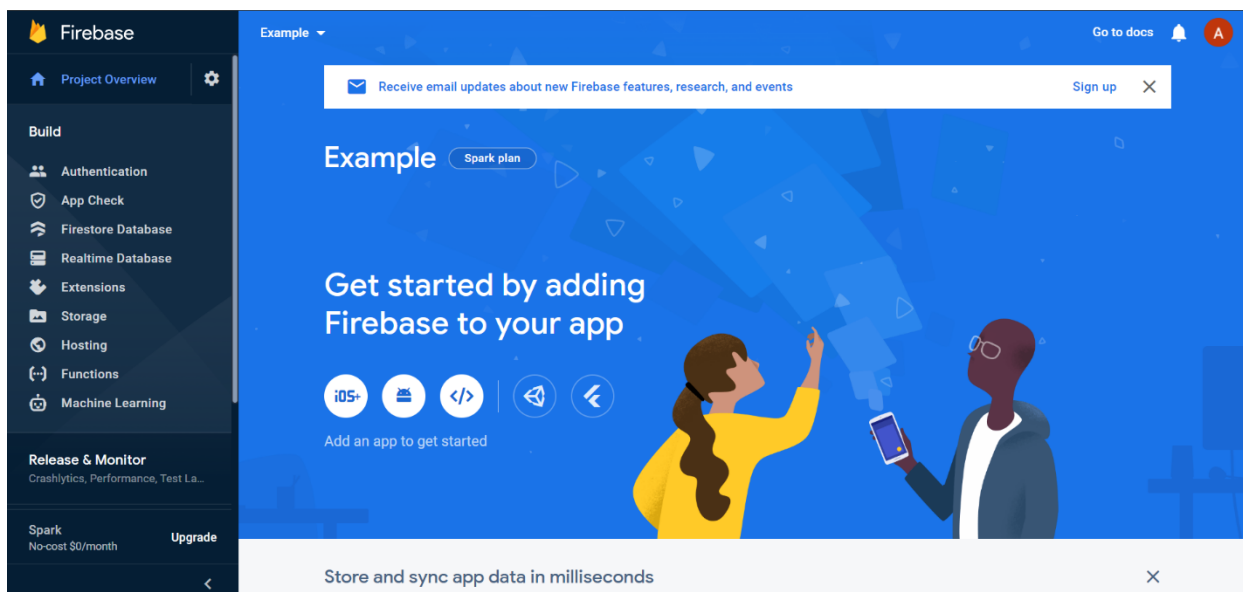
Firebase

Project Overview

Build

Authentication
App Check
Firestore Database
Realtime Database
Extensions
Storage
Hosting
Functions
Machine Learning

Release & Monitor
Crashlytics, Performance, Test La...

Spark
No-cost $0/month
Upgrade

Example

Go to docs

A

Receive email updates about new Firebase features, research, and events
Sign up

Example
Spark plan

Get started by adding Firebase to your app

iOS+

</>

Add an app to get started

Store and sync app data in milliseconds